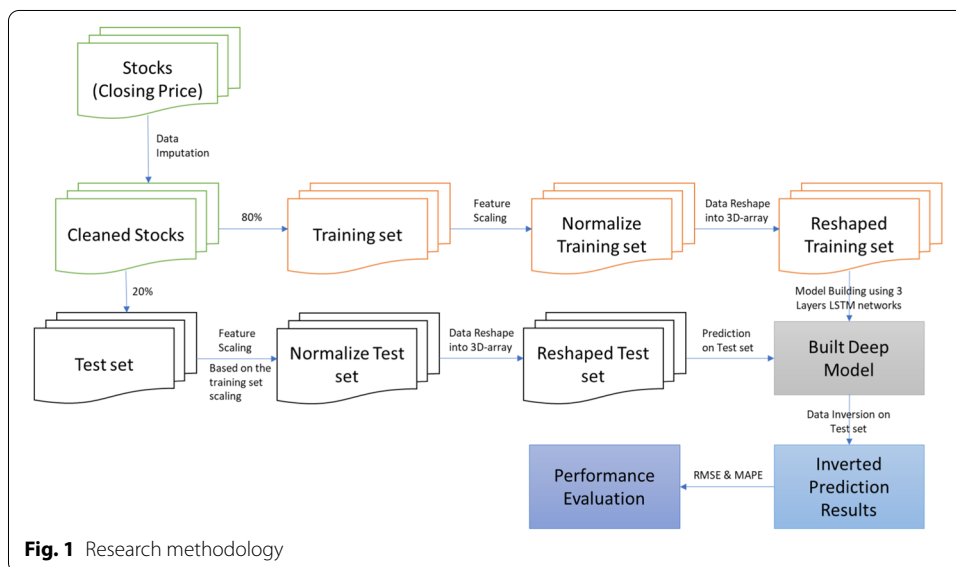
Stocks (Closing Price)

Data Imputation

Cleaned Stocks

80%

Training set

Feature Scaling

Normalize Training set

Data Reshape into 3D-array

Reshaped Training set

20%

Model Building using 3 Layers LSTM networks

Test set

Feature Scaling

Based on the training set scaling

Normalize Test set

Data Reshape into 3D-array

Reshaped Test set

Prediction on Test set

Built Deep Model

Data Inversion on Test set

Performance Evaluation

RMSE & MAPE

Inverted Prediction Results

Fig. 1 Research methodology